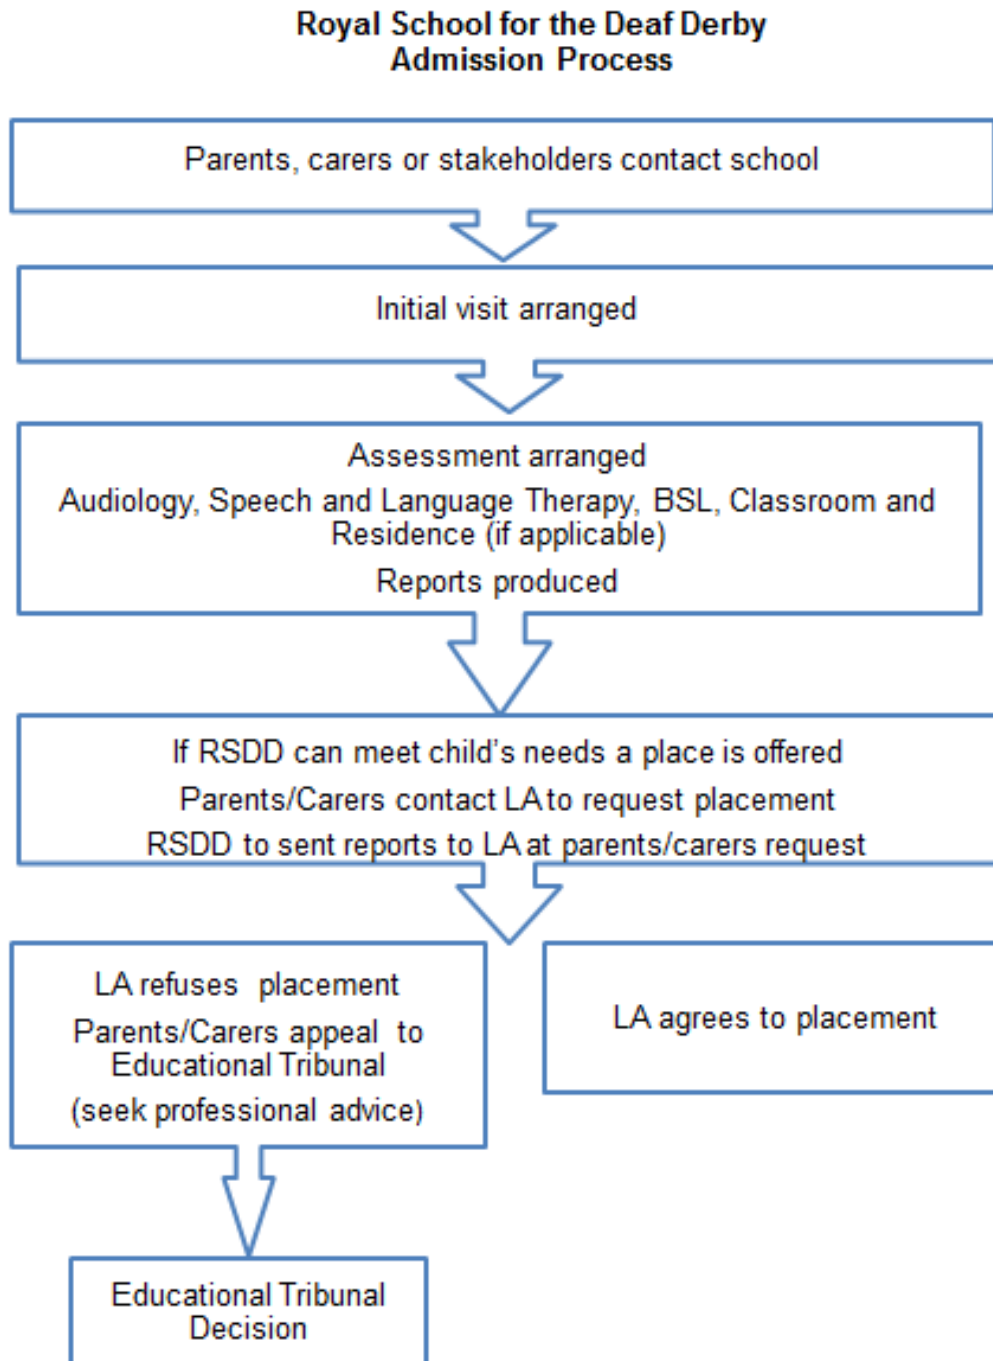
Royal School for the Deaf Derby
Admission Process

Parents, carers or stakeholders contact school

Initial visit arranged

Assessment arranged

Audiology, Speech and Language Therapy, BSL, Classroom and Residence (if applicable)

Reports produced

If RSDD can meet child's needs a place is offered

Parents/Carers contact LA to request placement

RSDD to sent reports to LA at parents/carers request

LA refuses placement

Parents/Carers appeal to Educational Tribunal

(seek professional advice)

LA agrees to placement

Educational Tribunal Decision